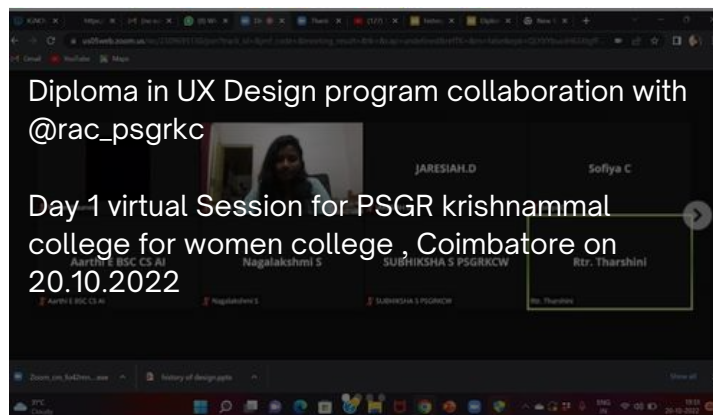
Diploma in UX Design program collaboration with @rac_psgrkc

JARESIAH.D

Sofiya C

Day 1 virtual Session for PSGR krishnammal college for women college , Coimbatore on 20.10.2022

Aarthi E BSC CS AI

Nagalakshmi S

SUBHIKSHA S PSGRKCW

Rtr. Tharshini

Aarthi E BSC CS AI

Nagalakshmi S

SUBHIKSHA S PSGRKCW

Rtr. Tharshini

Zoom_cm_fo42mn....exe

history of design.pptx

Show all

Gmail

YouTube

Maps